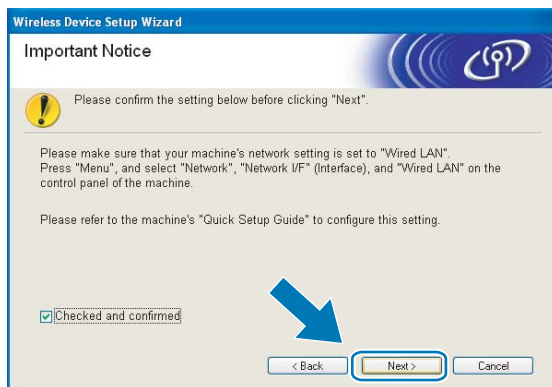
Wireless Device Setup Wizard

Important Notice

Please confirm the setting below before clicking "Next".

Please make sure that your machine's network setting is set to "Wired LAN". Press "Menu", and select "Network", "Network I/F" (Interface), and "Wired LAN" on the control panel of the machine.

Please refer to the machine's "Quick Setup Guide" to configure this setting.

Checked and confirmed

< Back
Next >
Cancel